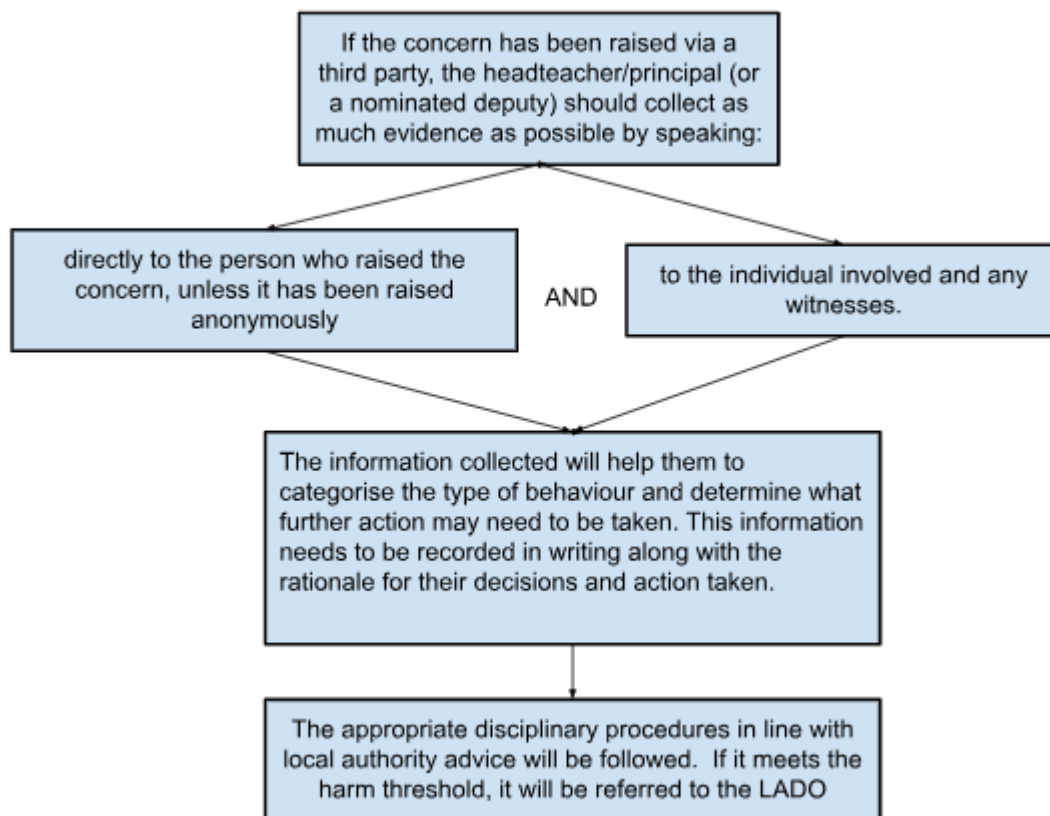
If the concern has been raised via a third party, the headteacher/principal (or a nominated deputy) should collect as much evidence as possible by speaking:

directly to the person who raised the concern, unless it has been raised anonymously

AND

to the individual involved and any witnesses.

The information collected will help them to categorise the type of behaviour and determine what further action may need to be taken. This information needs to be recorded in writing along with the rationale for their decisions and action taken.

The appropriate disciplinary procedures in line with local authority advice will be followed. If it meets the harm threshold, it will be referred to the LADO